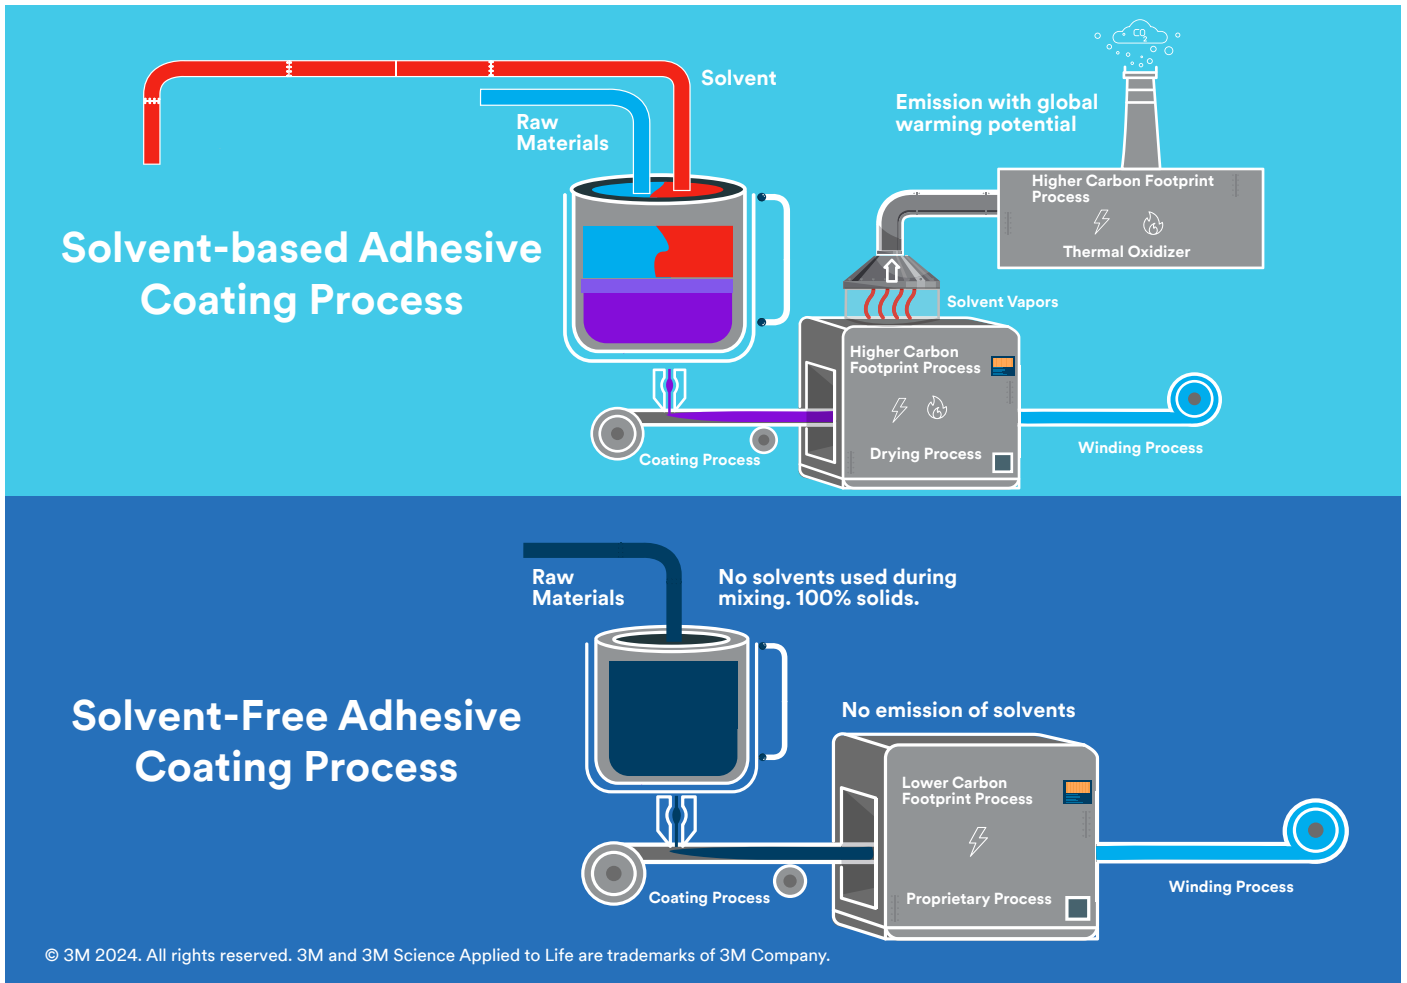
Solvent

Raw Materials

$CO_2$

Emission with global warming potential

Solvent-based Adhesive Coating Process

Higher Carbon Footprint Process

Thermal Oxidizer

Solvent Vapors

Higher Carbon Footprint Process

Drying Process

Coating Process

Winding Process

Raw Materials

No solvents used during mixing. 100% solids.

Solvent-Free Adhesive Coating Process

No emission of solvents

Lower Carbon Footprint Process

Proprietary Process

Coating Process

Winding Process

© 3M 2024. All rights reserved. 3M and 3M Science Applied to Life are trademarks of 3M Company.